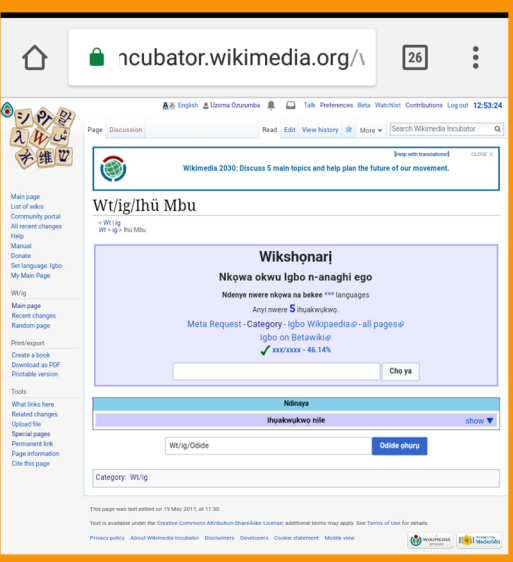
ncubator.wikimedia.org/v

26

English Uzoma Ozurumba Talk Preferences Beta Watchlist Contributions Log out 12:53:24

Page Discussion

Read Edit View history More

Search Wikimedia Incubator

[Help with translations] CLOSE

Wikimedia 2030: Discuss 5 main topics and help plan the future of our movement.

Main page
List of wikis
Community portal
All recent changes
Help
Manual
Donate
Set language: Igbo
My Main Page

Wt/ig

Main page
Recent changes
Random page

Print/export

Create a book
Download as PDF
Printable version

Tools

What links here
Related changes
Upload file
Special pages
Permanent link
Page information
Cite this page

Wt/ig/Ihü Mbu

< Wt | ig
Wt > ig > Ihü Mbu

Wikshọnarị

Nkọwa okwu Igbo n-anaghi ego

Ndenye nwere nkọwa na bekee *** languages

Anyi nwere 5 ihụakwụkwọ.

Meta Request - Category - Igbo Wikipaedia - all pages

Igbo on Betawiki

xxx/xxxx - 46.14%

Chọ ya

Ndinaya

ihụakwụkwọ nile

show

Wt/ig/Odide

Odide ọhụrụ

Category: Wt/ig

This page was last edited on 19 May 2017, at 11:30.

Text is available under the Creative Commons Attribution-ShareAlike License; additional terms may apply. See Terms of Use for details.

Privacy policy About Wikimedia Incubator Disclaimers Developers Cookie statement Mobile view

WIKIMEDIA project

Powered by MediaWiki